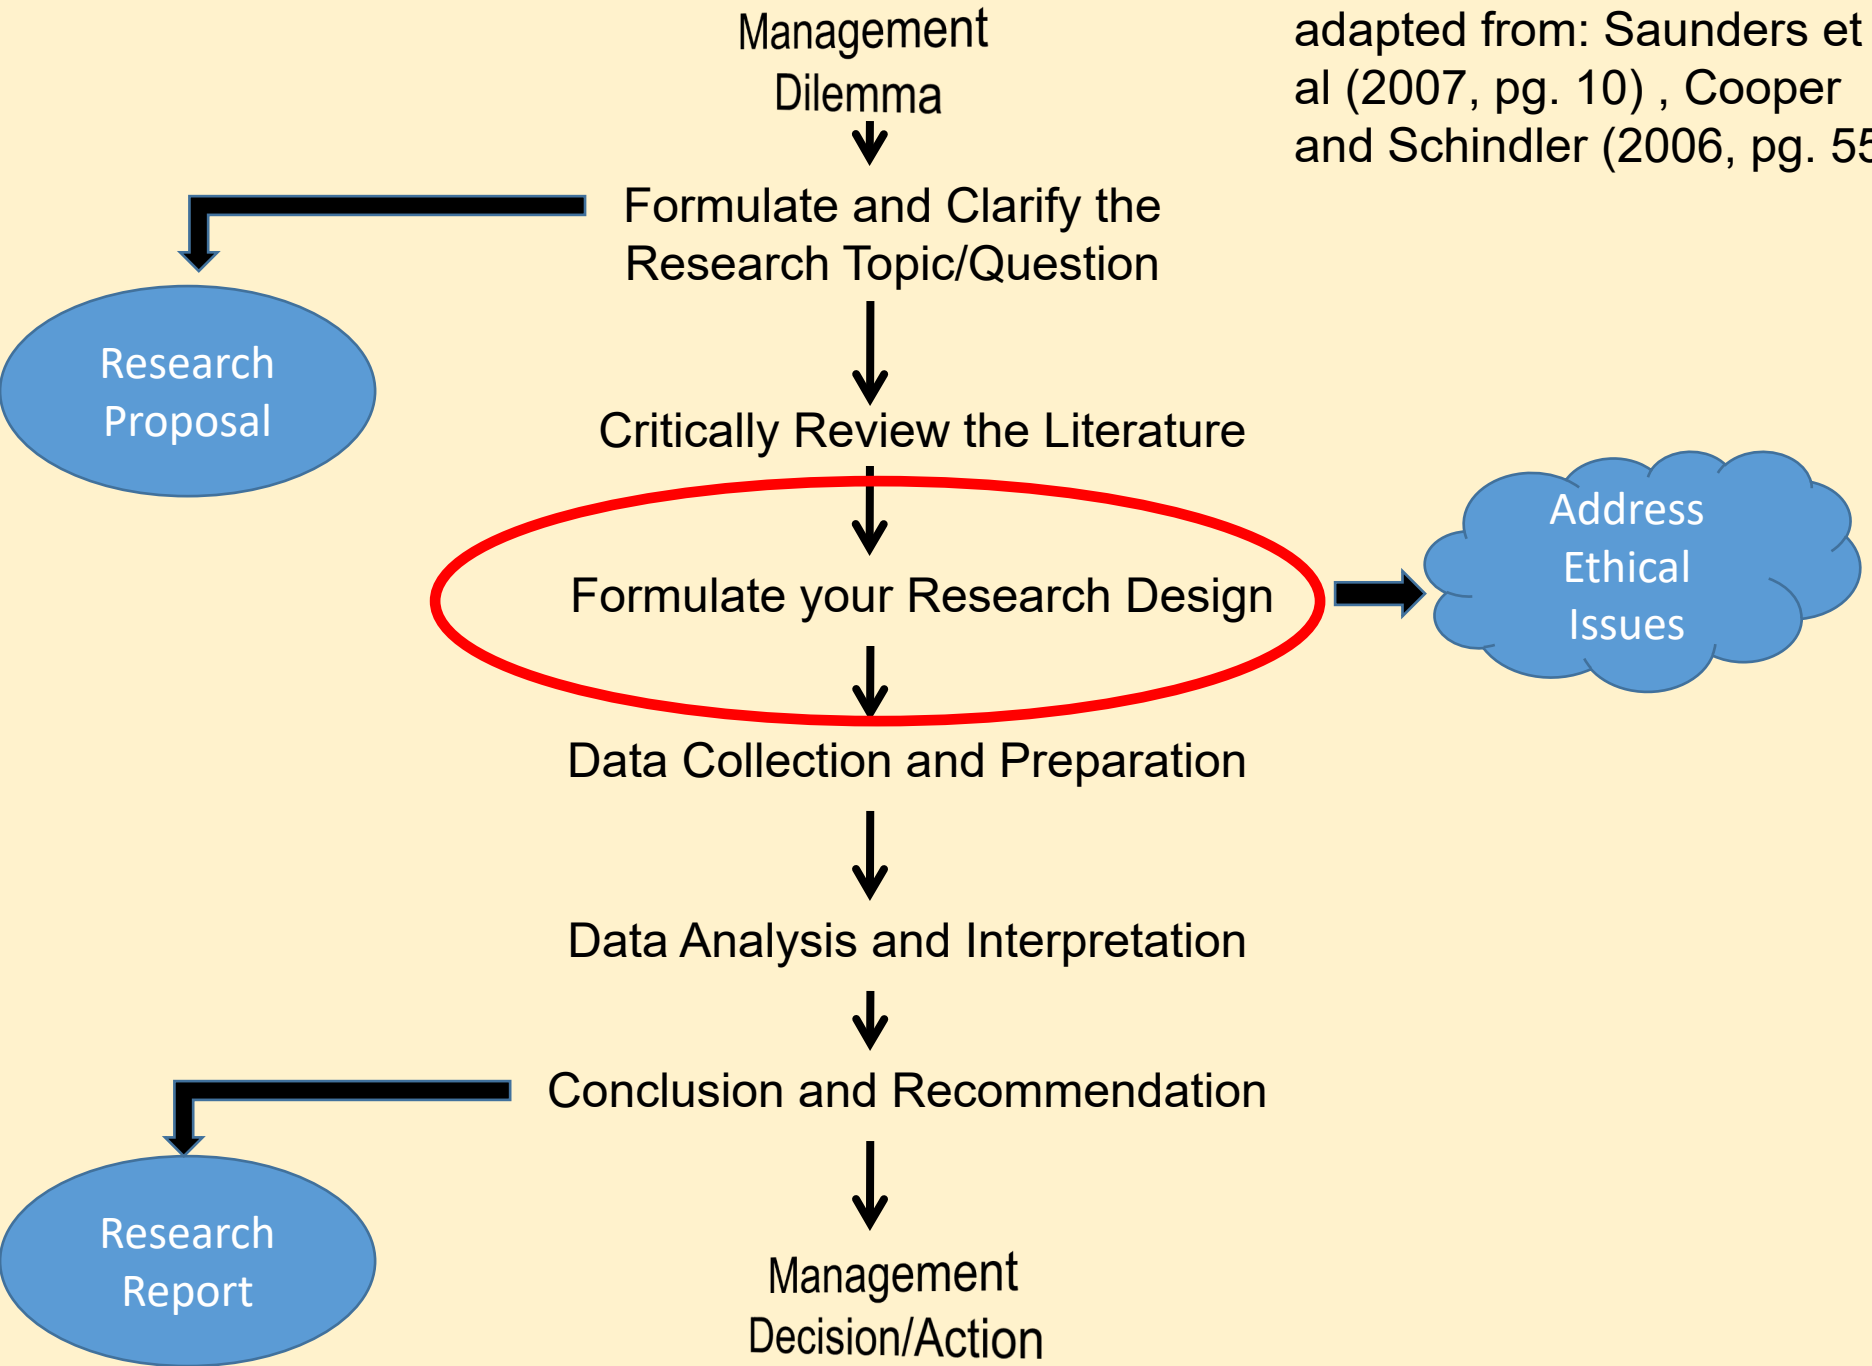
Management Dilemma

adapted from: Saunders et al (2007, pg. 10) , Cooper and Schindler (2006, pg. 5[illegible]

Formulate and Clarify the Research Topic/Question

Research Proposal

Critically Review the Literature

Formulate your Research Design

Address Ethical Issues

Data Collection and Preparation

Data Analysis and Interpretation

Conclusion and Recommendation

Research Report

Management Decision/Action